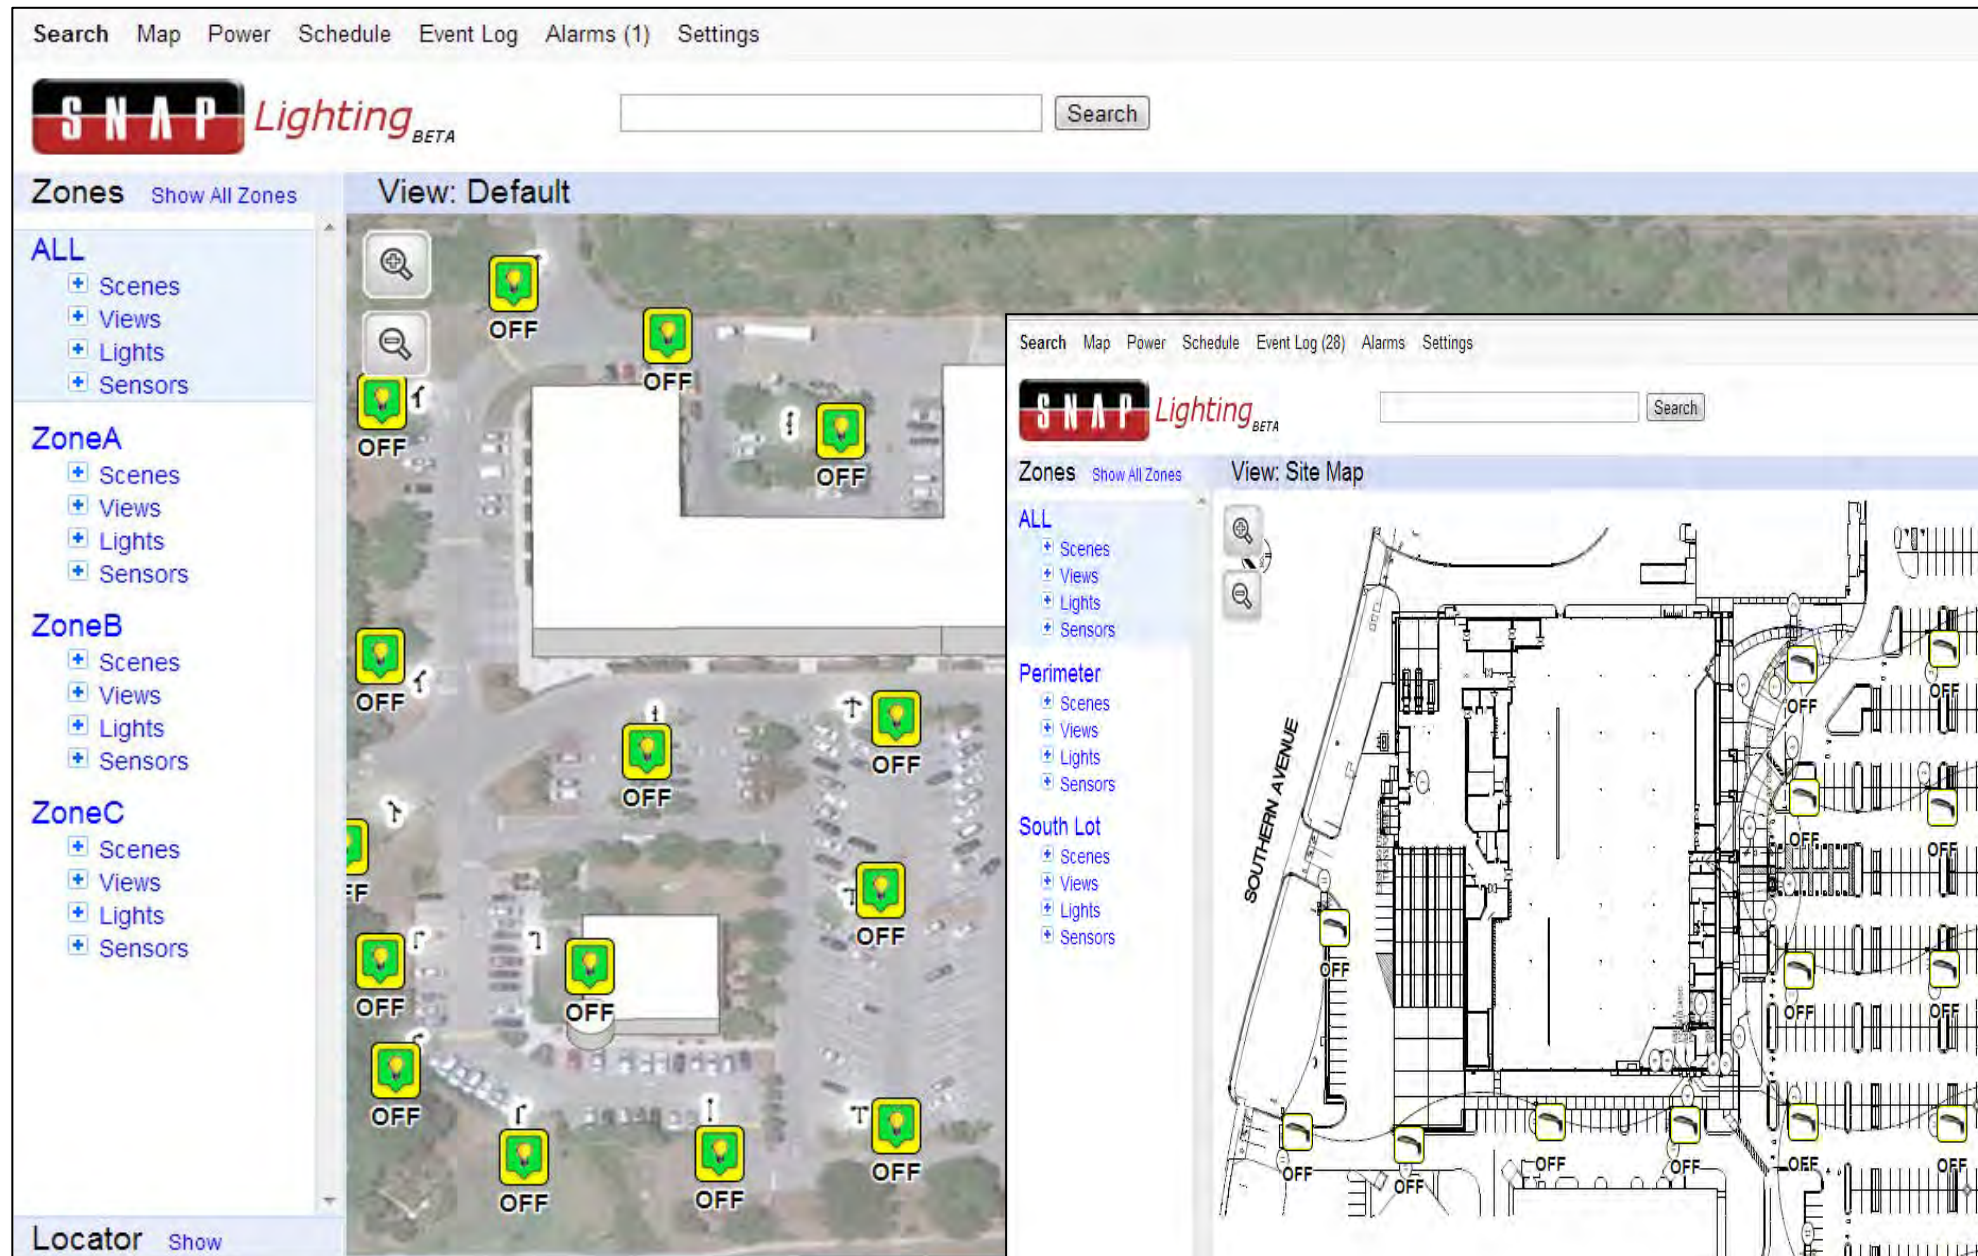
Search Map Power Schedule Event Log Alarms (1) Settings

SNAP Lighting BETA

Search

Zones Show All Zones

View: Default

ALL
Scenes
Views
Lights
Sensors

ZoneA
Scenes
Views
Lights
Sensors

ZoneB
Scenes
Views
Lights
Sensors

ZoneC
Scenes
Views
Lights
Sensors

Locator Show

OFF OFF OFF OFF OFF OFF OFF OFF OFF OFF OFF OFF OFF OFF OFF OFF

Search Map Power Schedule Event Log (28) Alarms Settings

SNAP Lighting BETA

Search

Zones Show All Zones

View: Site Map

ALL
Scenes
Views
Lights
Sensors

Perimeter
Scenes
Views
Lights
Sensors

South Lot
Scenes
Views
Lights
Sensors

SOUTHERN AVENUE

OFF OFF OFF OFF OFF OFF OFF OFF OFF OFF OFF OFF OFF OFF OFF